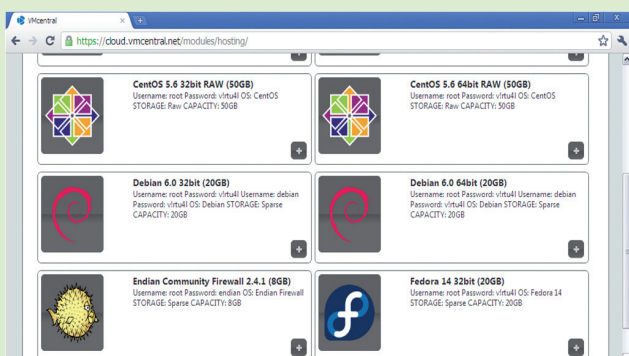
VMcentral

https://cloud.vmcentral.net/modules/hosting/

CentOS 5.6 32bit RAW (50GB)
Username: root Password: v1rtu4l OS: CentOS STORAGE: Raw CAPACITY: 50GB

+

CentOS 5.6 64bit RAW (50GB)
Username: root Password: v1rtu4l OS: CentOS STORAGE: Raw CAPACITY: 50GB

+

Debian 6.0 32bit (20GB)
Username: root Password: v1rtu4l Username: debian Password: v1rtu4l OS: Debian STORAGE: Sparse CAPACITY: 20GB

+

Debian 6.0 64bit (20GB)
Username: root Password: v1rtu4l Username: debian Password: v1rtu4l OS: Debian STORAGE: Sparse CAPACITY: 20GB

+

Endian Community Firewall 2.4.1 (8GB)
Username: root Password: endian OS: Endian Firewall STORAGE: Sparse CAPACITY: 8GB

+

Fedora 14 32bit (20GB)
Username: root Password: v1rtu4l OS: Fedora 14 STORAGE: Sparse CAPACITY: 20GB

+